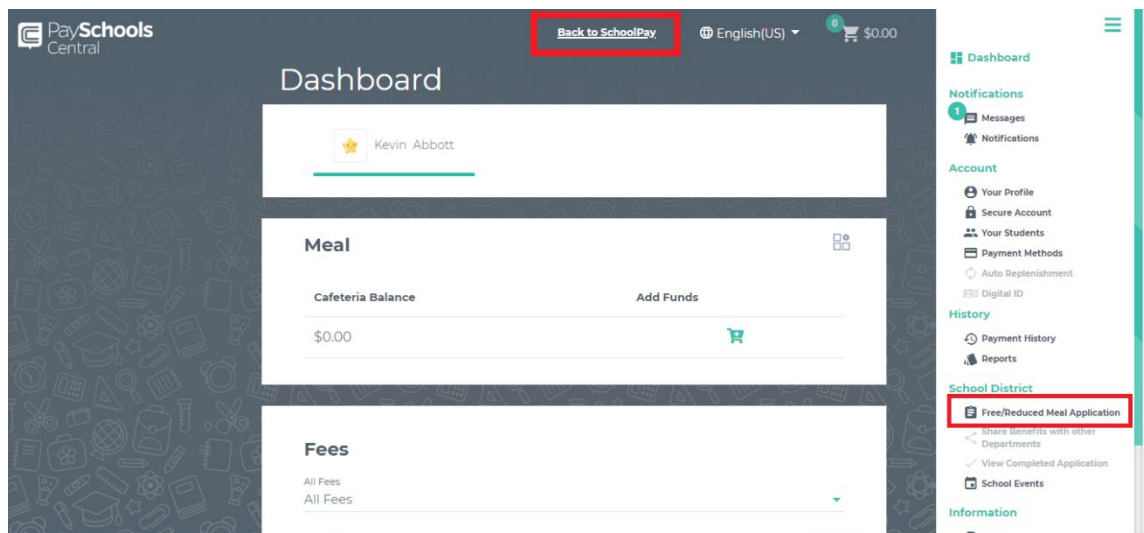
PaySchools Central

Back to SchoolPay

English(US)

0

$0.00

Dashboard

Kevin Abbott

Meal

| Cafeteria Balance | Add Funds |
|---|---|
| $0.00 | |

Fees

All Fees
All Fees

Dashboard

Notifications

1

Messages

Notifications

Account

Your Profile

Secure Account

Your Students

Payment Methods

Auto Replenishment

Digital ID

History

Payment History

Reports

School District

Free/Reduced Meal Application

Share Benefits with other Departments

View Completed Application

School Events

Information